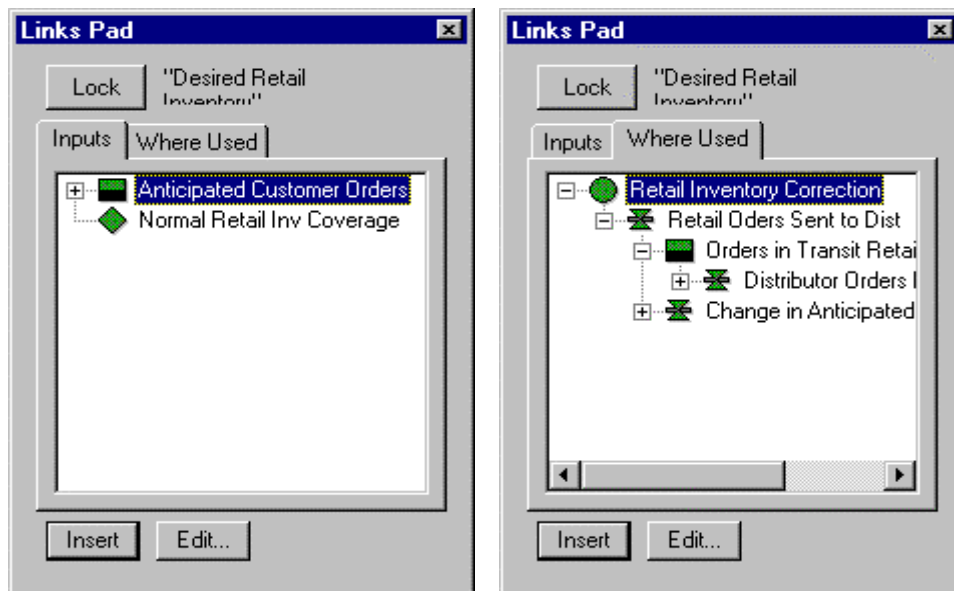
Links Pad

Lock

"Desired Retail Inventory"

Inputs

Where Used

Anticipated Customer Orders

Normal Retail Inv Coverage

Insert

Edit...

Links Pad

Lock

"Desired Retail Inventory"

Inputs

Where Used

Retail Inventory Correction

Retail Oders Sent to Dist

Orders in Transit Retai

Distributor Orders I

Change in Anticipated

Insert

Edit...